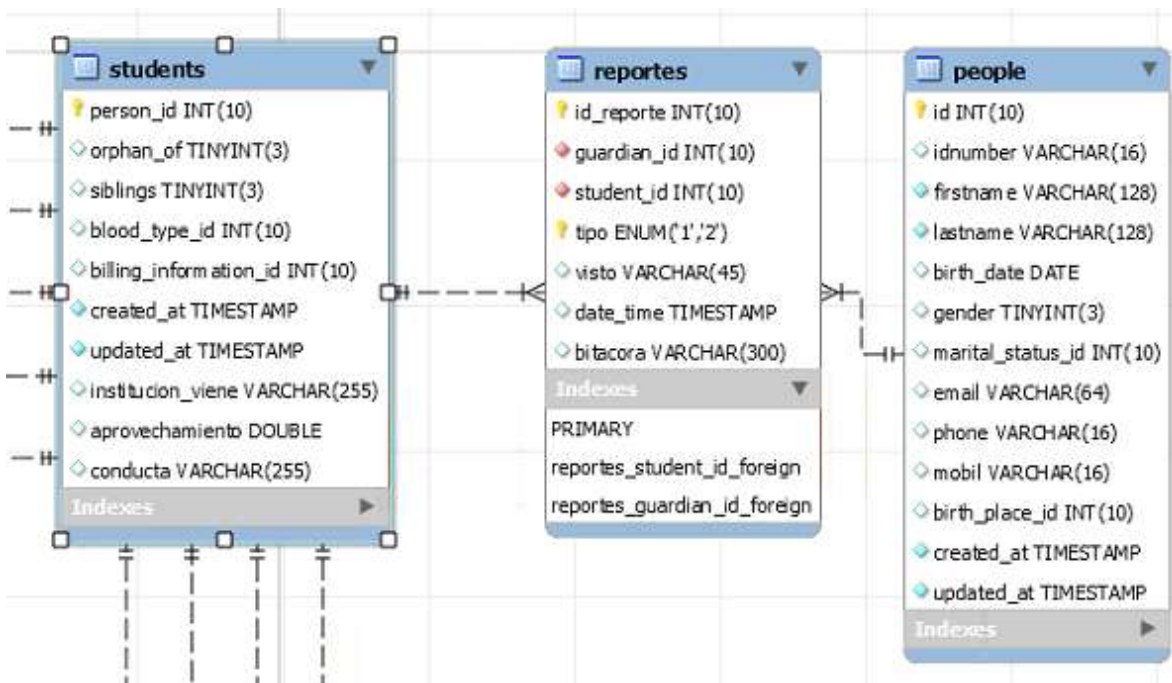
students

person_id INT(10)

orphan_of TINYINT(3)

siblings TINYINT(3)

blood_type_id INT(10)

billing_information_id INT(10)

created_at TIMESTAMP

updated_at TIMESTAMP

institucion_viene VARCHAR(255)

aprovechamiento DOUBLE

conducta VARCHAR(255)

Indexes

reportes

id_reporte INT(10)

guardian_id INT(10)

student_id INT(10)

tipo ENUM('1','2')

visto VARCHAR(45)

date_time TIMESTAMP

bitacora VARCHAR(300)

Indexes

PRIMARY

reportes_student_id_foreign

reportes_guardian_id_foreign

people

id INT(10)

idnumber VARCHAR(16)

firstname VARCHAR(128)

lastname VARCHAR(128)

birth_date DATE

gender TINYINT(3)

marital_status_id INT(10)

email VARCHAR(64)

phone VARCHAR(16)

mobil VARCHAR(16)

birth_place_id INT(10)

created_at TIMESTAMP

updated_at TIMESTAMP

Indexes